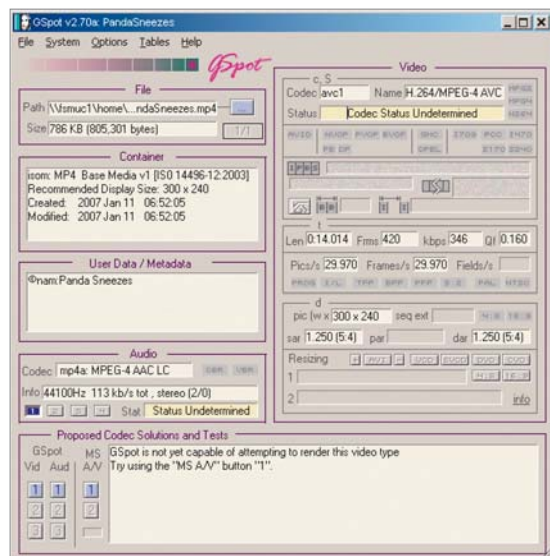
GSpot v2.70a: PandaSneezes

File System Options Tables Help

GSpot

File

Path \\fsmuc1\home\...ndaSneezes.mp4

Size 786 KB (805,301 bytes) 1/1

Container

isom: MP4 Base Media v1 [ISO 14496-12:2003]
Recommended Display Size: 300 x 240
Created: 2007 Jan 11 06:52:05
Modified: 2007 Jan 11 06:52:05

User Data / Metadata

©nam:Panda Sneezes

Audio

Codec mp4a: MPEG-4 AAC LC CBR VBR

Info 44100Hz 113 kb/s tot , stereo (2/0)

1 2 3 4 Stat Status Undetermined

Video

c S

Codec avc1 Name H.264/MPEG-4 AVC

Status Codec Status Undetermined

t

Len 0:14.014 Frms 420 kbps 346 Qf 0.160

Pics/s 29.970 Frames/s 29.970 Fields/s

d

pic (w x 300 x 240 seq ext

sar 1.250 (5:4) par dar 1.250 (5:4)

Resizing

1

2 info

Proposed Codec Solutions and Tests

GSpot MS
Vid Aud A/V

GSpot is not yet capable of attempting to render this video type
Try using the "MS A/V" button "1".

1 1 1
2 2 2
3 3